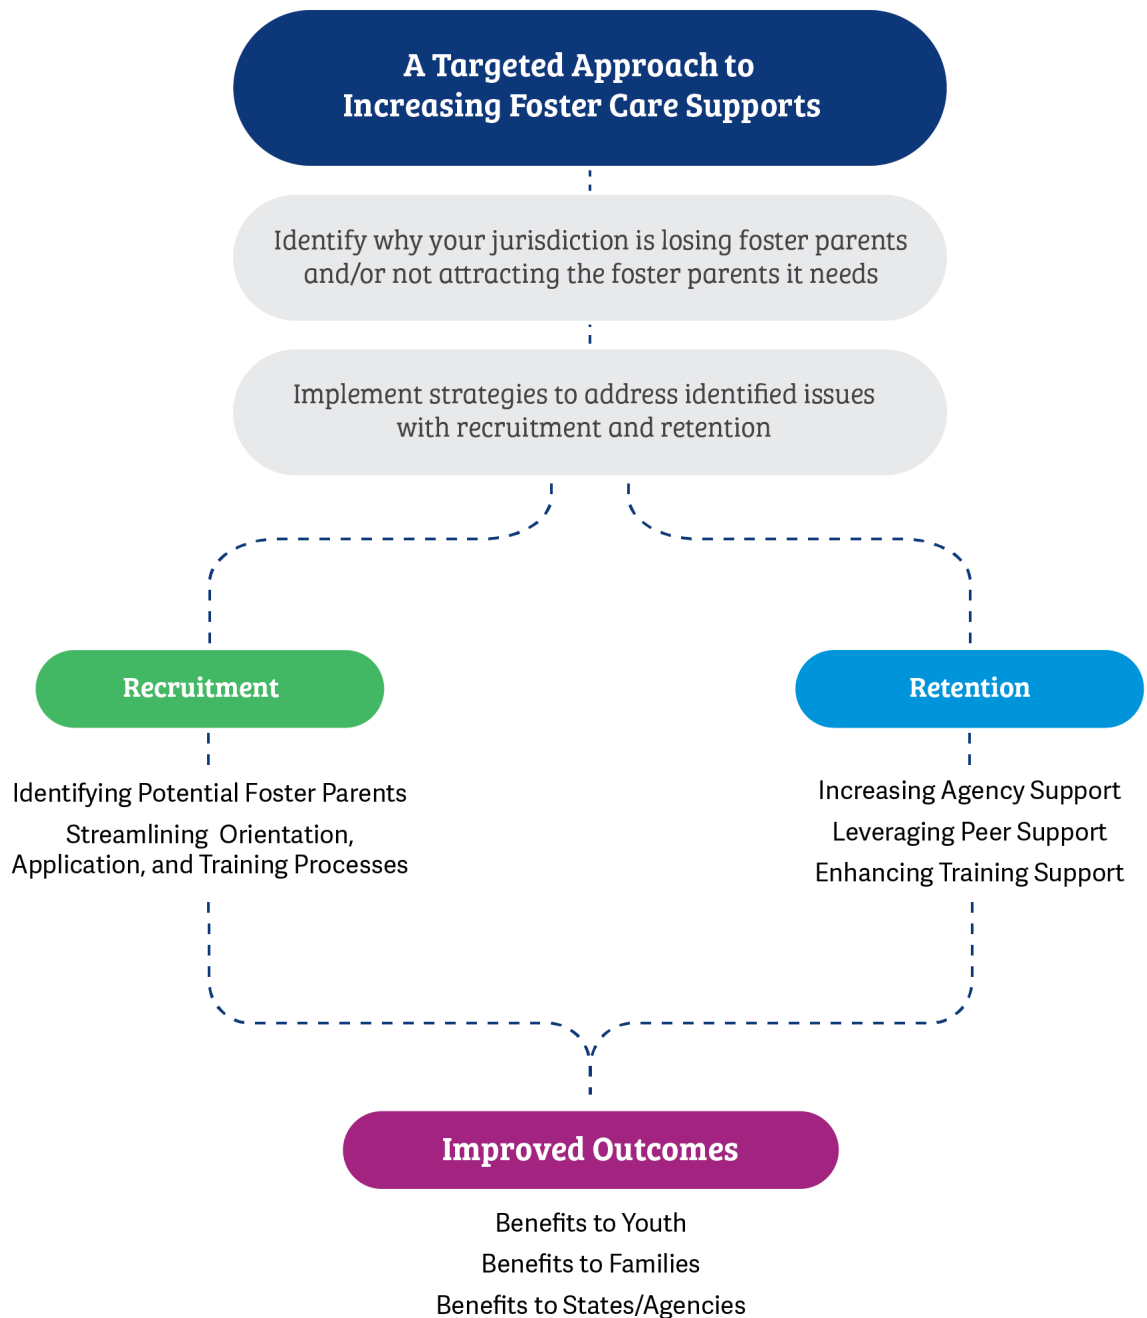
A Targeted Approach to Increasing Foster Care Supports

Identify why your jurisdiction is losing foster parents and/or not attracting the foster parents it needs

Implement strategies to address identified issues with recruitment and retention

Recruitment

Identifying Potential Foster Parents

Streamlining Orientation, Application, and Training Processes

Retention

Increasing Agency Support

Leveraging Peer Support

Enhancing Training Support

Improved Outcomes

Benefits to Youth

Benefits to Families

Benefits to States/Agencies